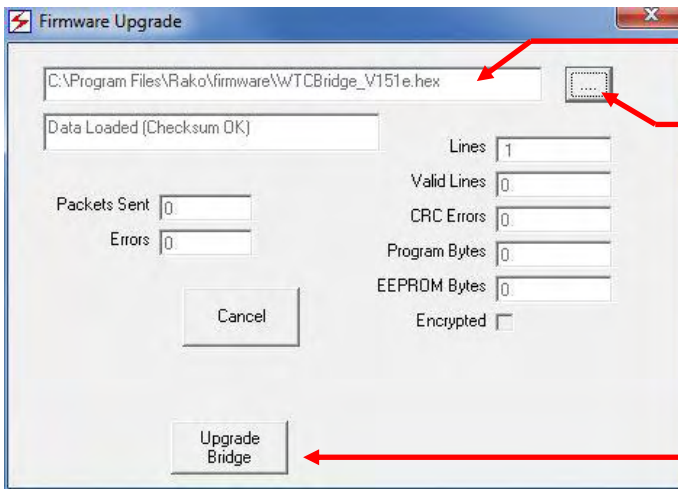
Firmware Upgrade

C:\Program Files\Rako\firmware\WTCBridge_V151e.hex

...

Data Loaded (Checksum OK)

Lines 1

Valid Lines 0

Packets Sent 0

CRC Errors 0

Errors 0

Program Bytes 0

EEPROM Bytes 0

Cancel

Encrypted

Upgrade Bridge